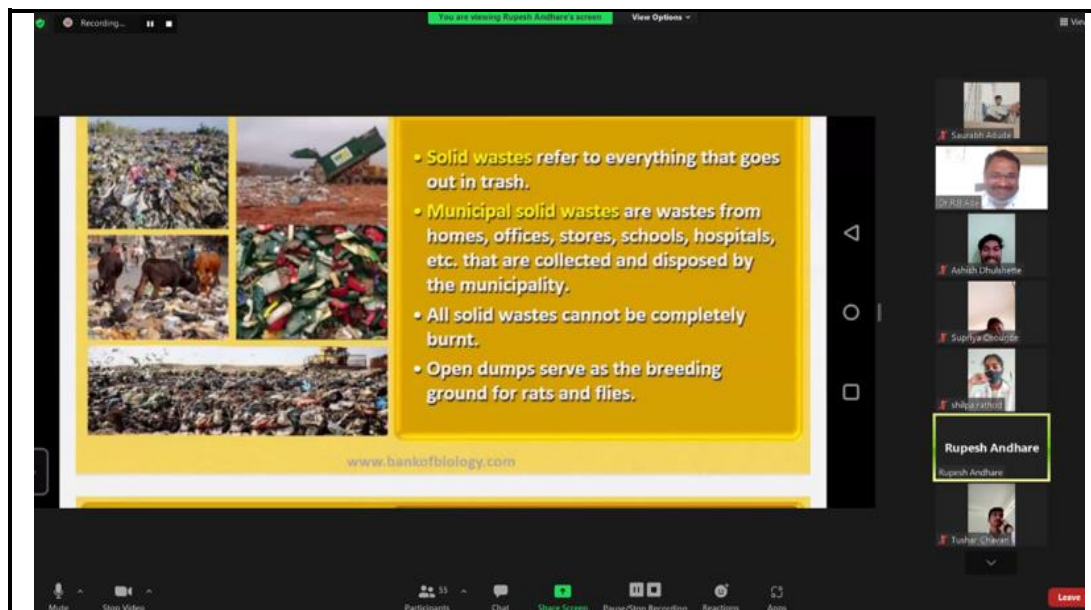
Recording...

You are viewing Rupesh Andhare's screen

View Options

View

• Solid wastes refer to everything that goes out in trash.

• Municipal solid wastes are wastes from homes, offices, stores, schools, hospitals, etc. that are collected and disposed by the municipality.

• All solid wastes cannot be completely burnt.

• Open dumps serve as the breeding ground for rats and flies.

www.bankofbiology.com

Saurabh Adude

Dr.R.B.Ade

Ashish Dhulshette

Supriya Chounde

shilpa rathod

Rupesh Andhare

Rupesh Andhare

Tushar Chavan

Mute

Stop Video

55

Participants

Chat

Share Screen

Pause/Stop Recording

Reactions

Apps

Leave